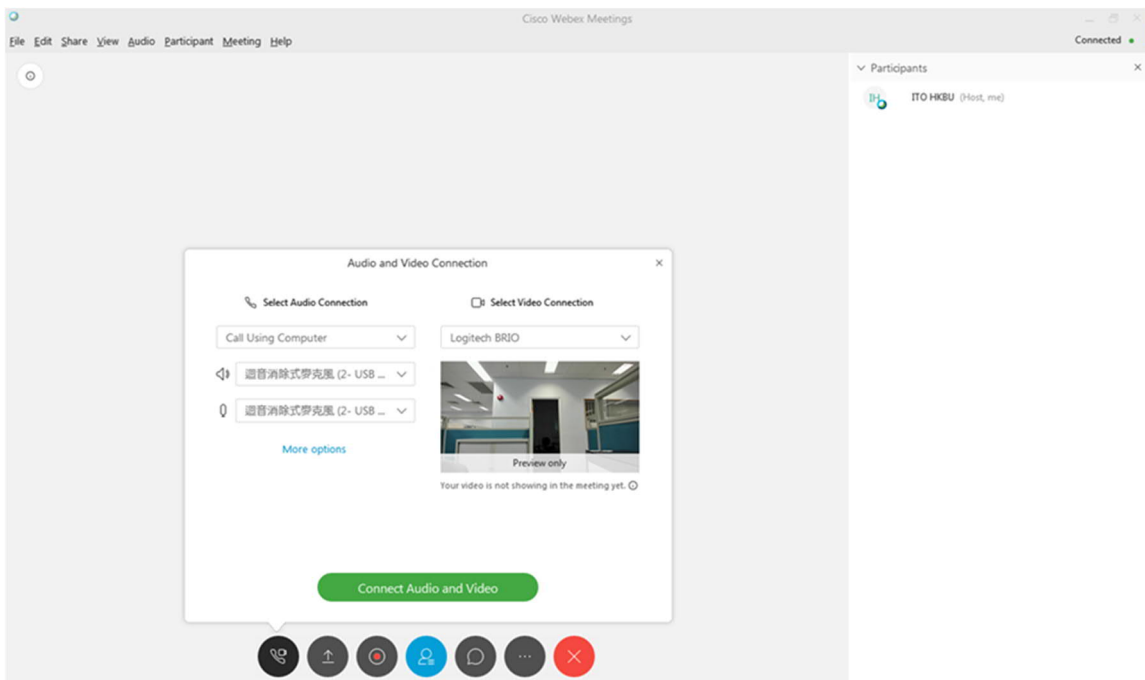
Cisco Webex Meetings

File Edit Share View Audio Participant Meeting Help

Connected

Participants

IH

ITO HKBU (Host, me)

Audio and Video Connection

Select Audio Connection

Select Video Connection

Call Using Computer

Logitech BRIO

迴音消除式麥克風 (2- USB ...

迴音消除式麥克風 (2- USB ...

More options

Preview only

Your video is not showing in the meeting yet.

Connect Audio and Video